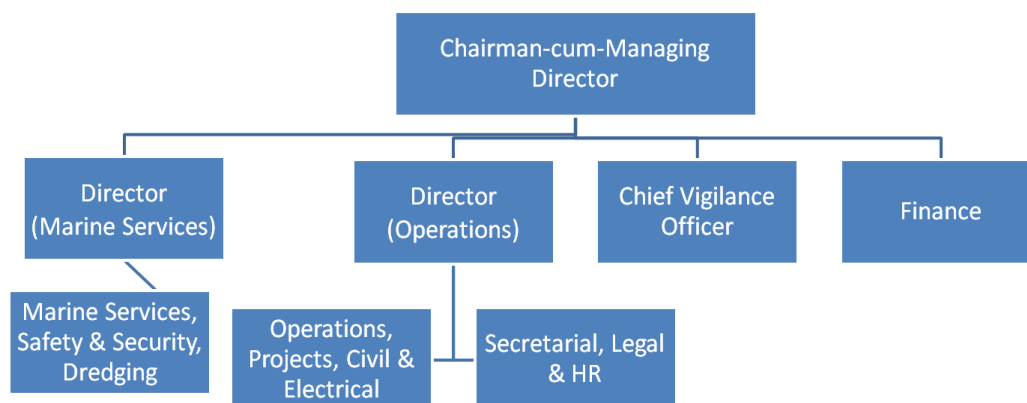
Chairman-cum-Managing Director

Director (Marine Services)

Director (Operations)

Chief Vigilance Officer

Finance

Marine Services, Safety & Security, Dredging

Operations, Projects, Civil & Electrical

Secretarial, Legal & HR